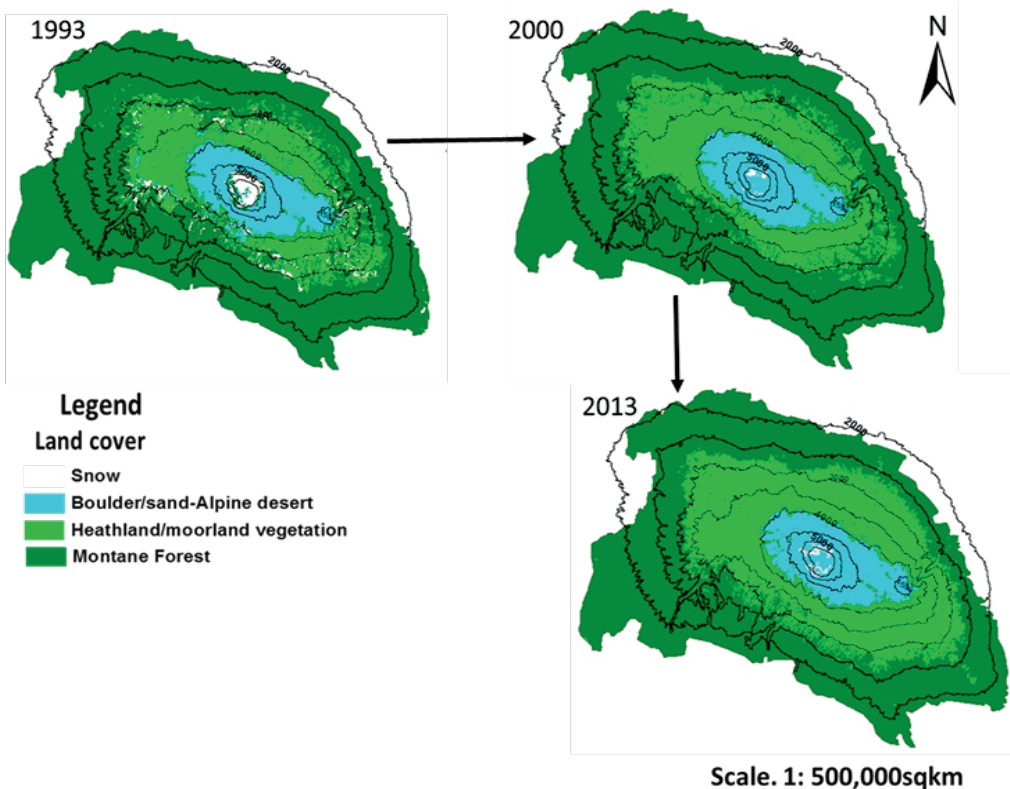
1993

2000

N

2000

2000

4000

5000

5000

2000

4000

5000

2013

2000

2000

4000

5000

Legend

Land cover

Snow

Boulder/sand-Alpine desert

Heathland/moorland vegetation

Montane Forest

Scale. 1: 500,000sqkm